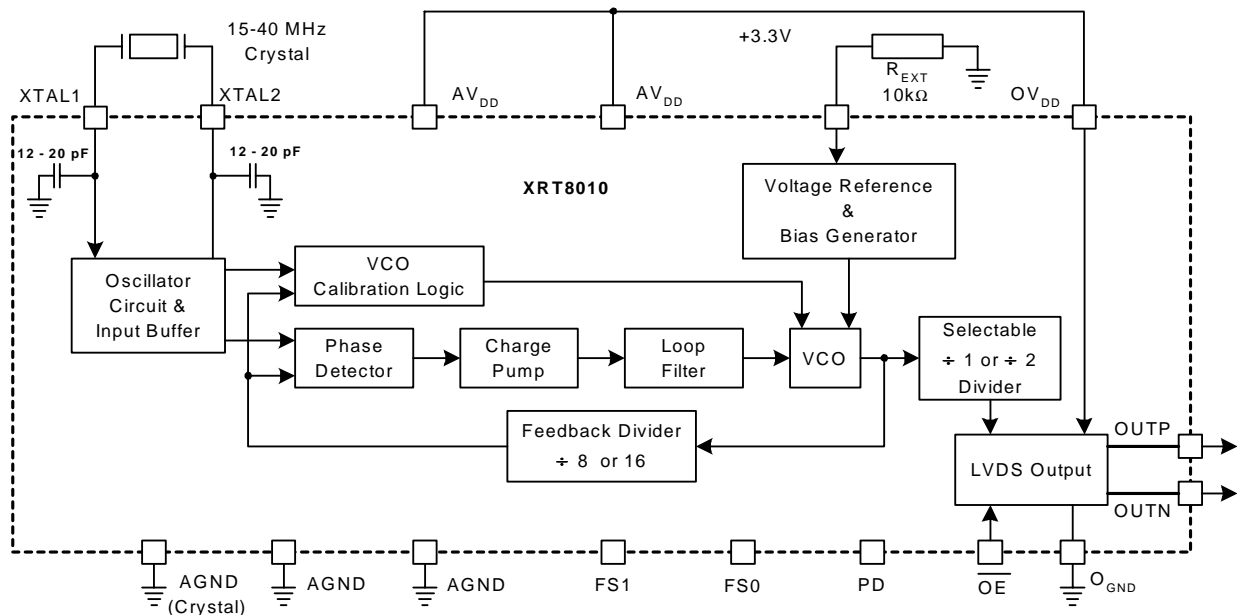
15-40 MHz
Crystal

+3.3V

XTAL1
XTAL2
$AV_{DD}$
$AV_{DD}$
$R_{EXT}$
$10k\Omega$
$OV_{DD}$

12 - 20 pF
12 - 20 pF

XRT8010

Voltage Reference
&
Bias Generator

Oscillator
Circuit &
Input Buffer

VCO
Calibration Logic

Phase
Detector

Charge
Pump

Loop
Filter

VCO

Selectable
$\div$ 1 or $\div$ 2
Divider

Feedback Divider
$\div$ 8 or 16

LVDS Output

OUTP
OUTN

AGND
(Crystal)
AGND
AGND
FS1
FS0
PD
$\overline{OE}$
$O_{GND}$